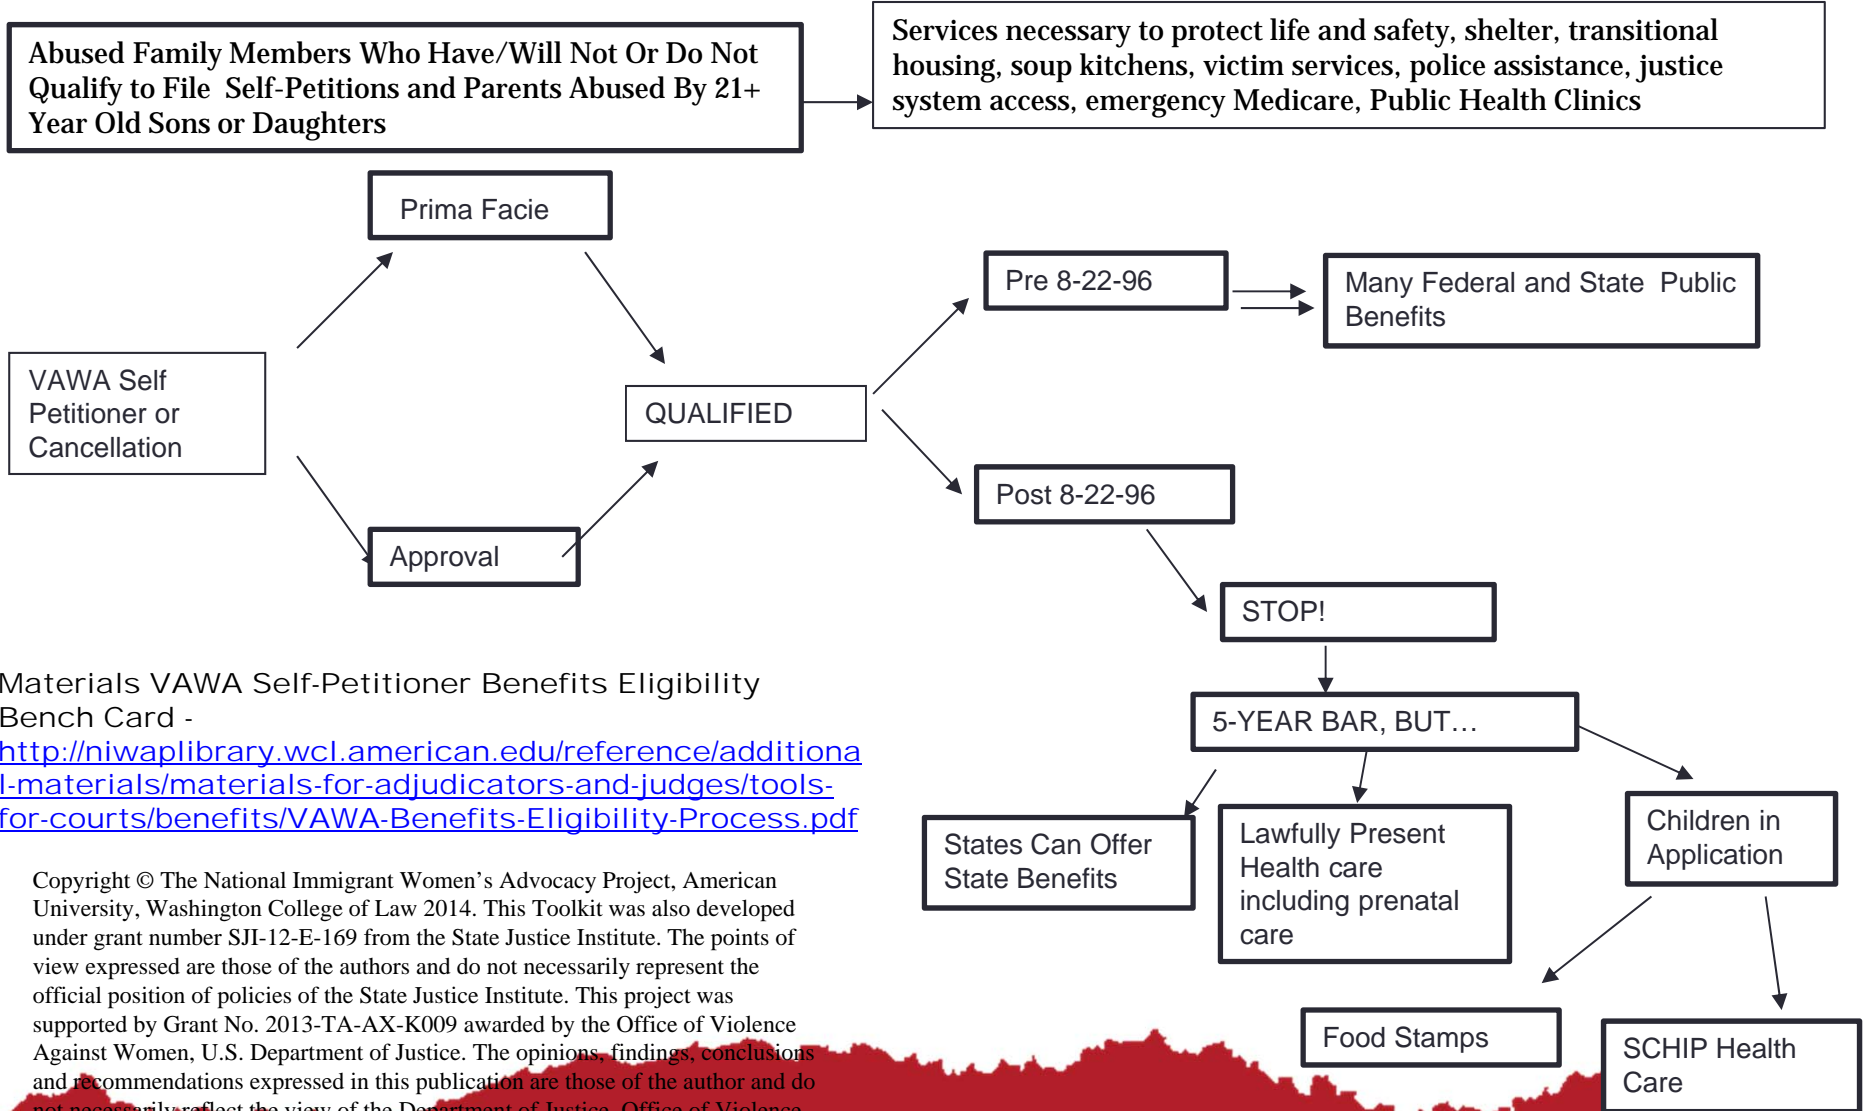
Abused Family Members Who Have/Will Not Or Do Not Qualify to File Self-Petitions and Parents Abused By 21+ Year Old Sons or Daughters

Services necessary to protect life and safety, shelter, transitional housing, soup kitchens, victim services, police assistance, justice system access, emergency Medicare, Public Health Clinics

Prima Facie

VAWA Self Petitioner or Cancellation

QUALIFIED

Approval

Pre 8-22-96

Many Federal and State Public Benefits

Post 8-22-96

STOP!

5-YEAR BAR, BUT…

States Can Offer State Benefits

Lawfully Present Health care including prenatal care

Children in Application

Food Stamps

SCHIP Health Care

Materials VAWA Self-Petitioner Benefits Eligibility Bench Card - http://niwaplibrary.wcl.american.edu/reference/additional-materials/materials-for-adjudicators-and-judges/tools-for-courts/benefits/VAWA-Benefits-Eligibility-Process.pdf

Copyright © The National Immigrant Women's Advocacy Project, American University, Washington College of Law 2014. This Toolkit was also developed under grant number SJI-12-E-169 from the State Justice Institute. The points of view expressed are those of the authors and do not necessarily represent the official position of policies of the State Justice Institute. This project was supported by Grant No. 2013-TA-AX-K009 awarded by the Office of Violence Against Women, U.S. Department of Justice. The opinions, findings, conclusions and recommendations expressed in this publication are those of the author and do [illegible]